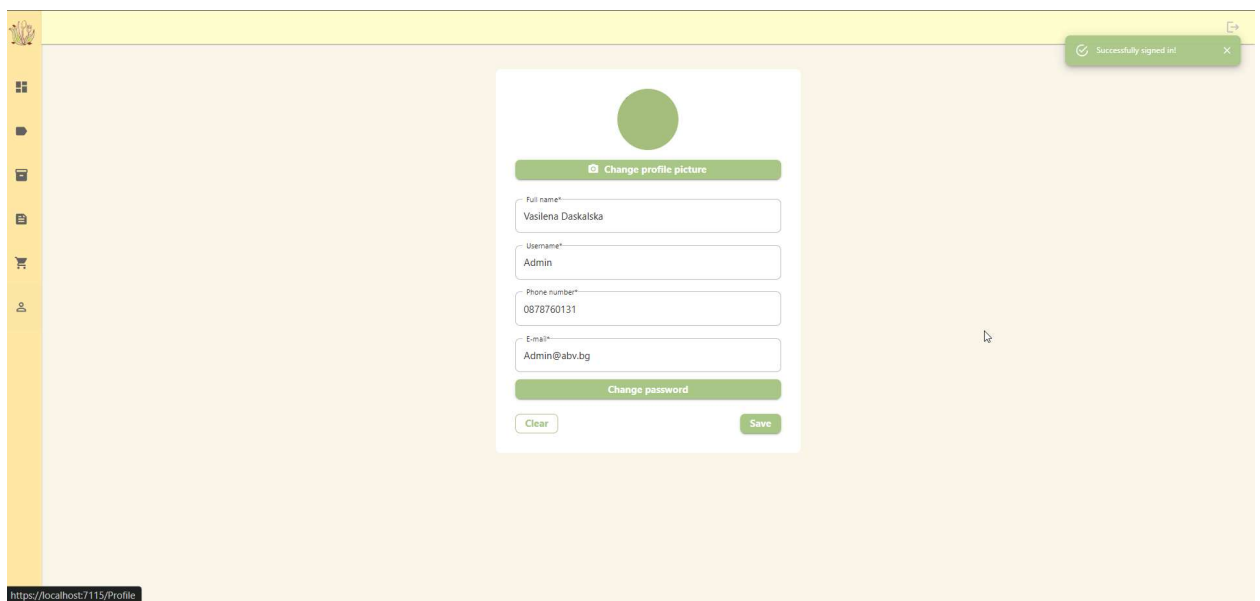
Successfully signed in!

Change profile picture

Full name*
Vasilena Daskalska

Username*
Admin

Phone number*
0878760131

E-mail*
Admin@abv.bg

Change password

Clear

Save

https://localhost:7115/Profile